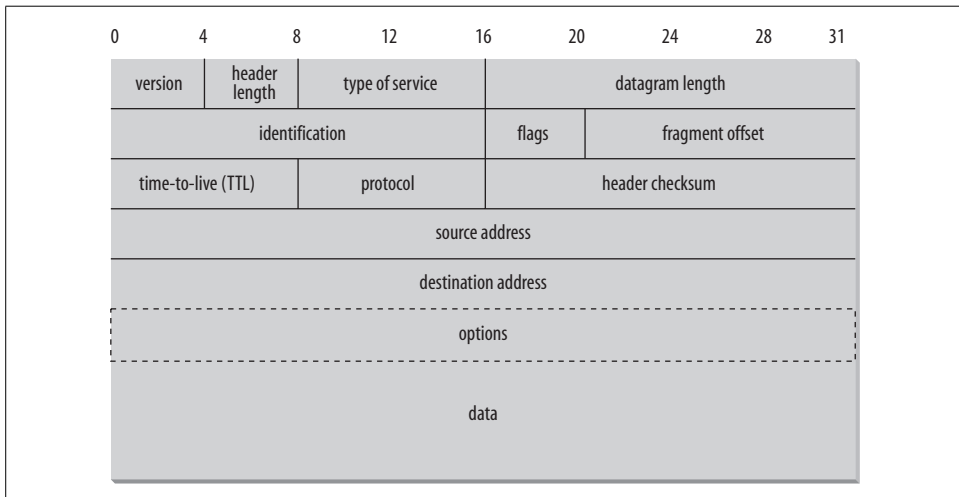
0 4 8 12 16 20 24 28 31

| version | header length | type of service | datagram length | |
|---|---|---|---|---|
| identification | | | flags | fragment offset |
| time-to-live (TTL) | | protocol | header checksum | |
| source address | | | | |
| destination address | | | | |
| options | | | | |
| data | | | | |